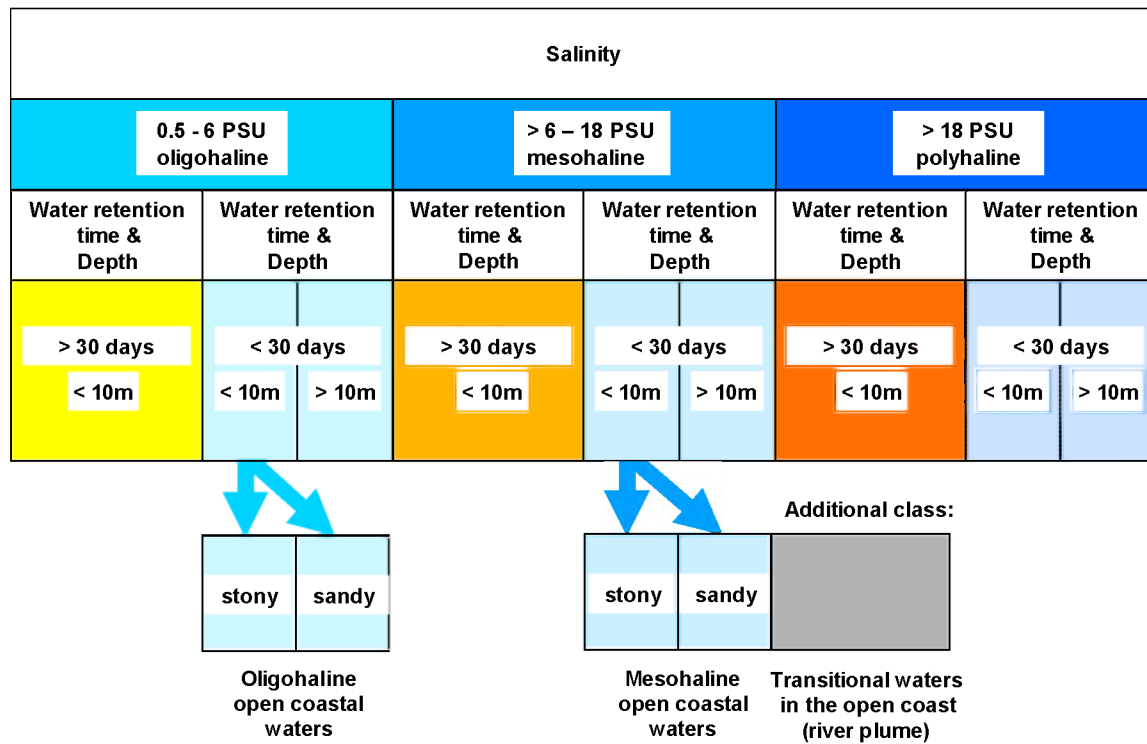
Salinity

0.5 - 6 PSU oligohaline

> 6 – 18 PSU mesohaline

> 18 PSU polyhaline

| Water retention time & Depth | Water retention time & Depth | Water retention time & Depth | Water retention time & Depth | Water retention time & Depth | Water retention time & Depth |
|---|---|---|---|---|---|
| > 30 days < 10m | < 30 days < 10m > 10m | > 30 days < 10m | < 30 days < 10m > 10m | > 30 days < 10m | < 30 days < 10m > 10m |

stony sandy

Oligohaline open coastal waters

Additional class:

stony sandy

Mesohaline open coastal waters

Transitional waters in the open coast (river plume)